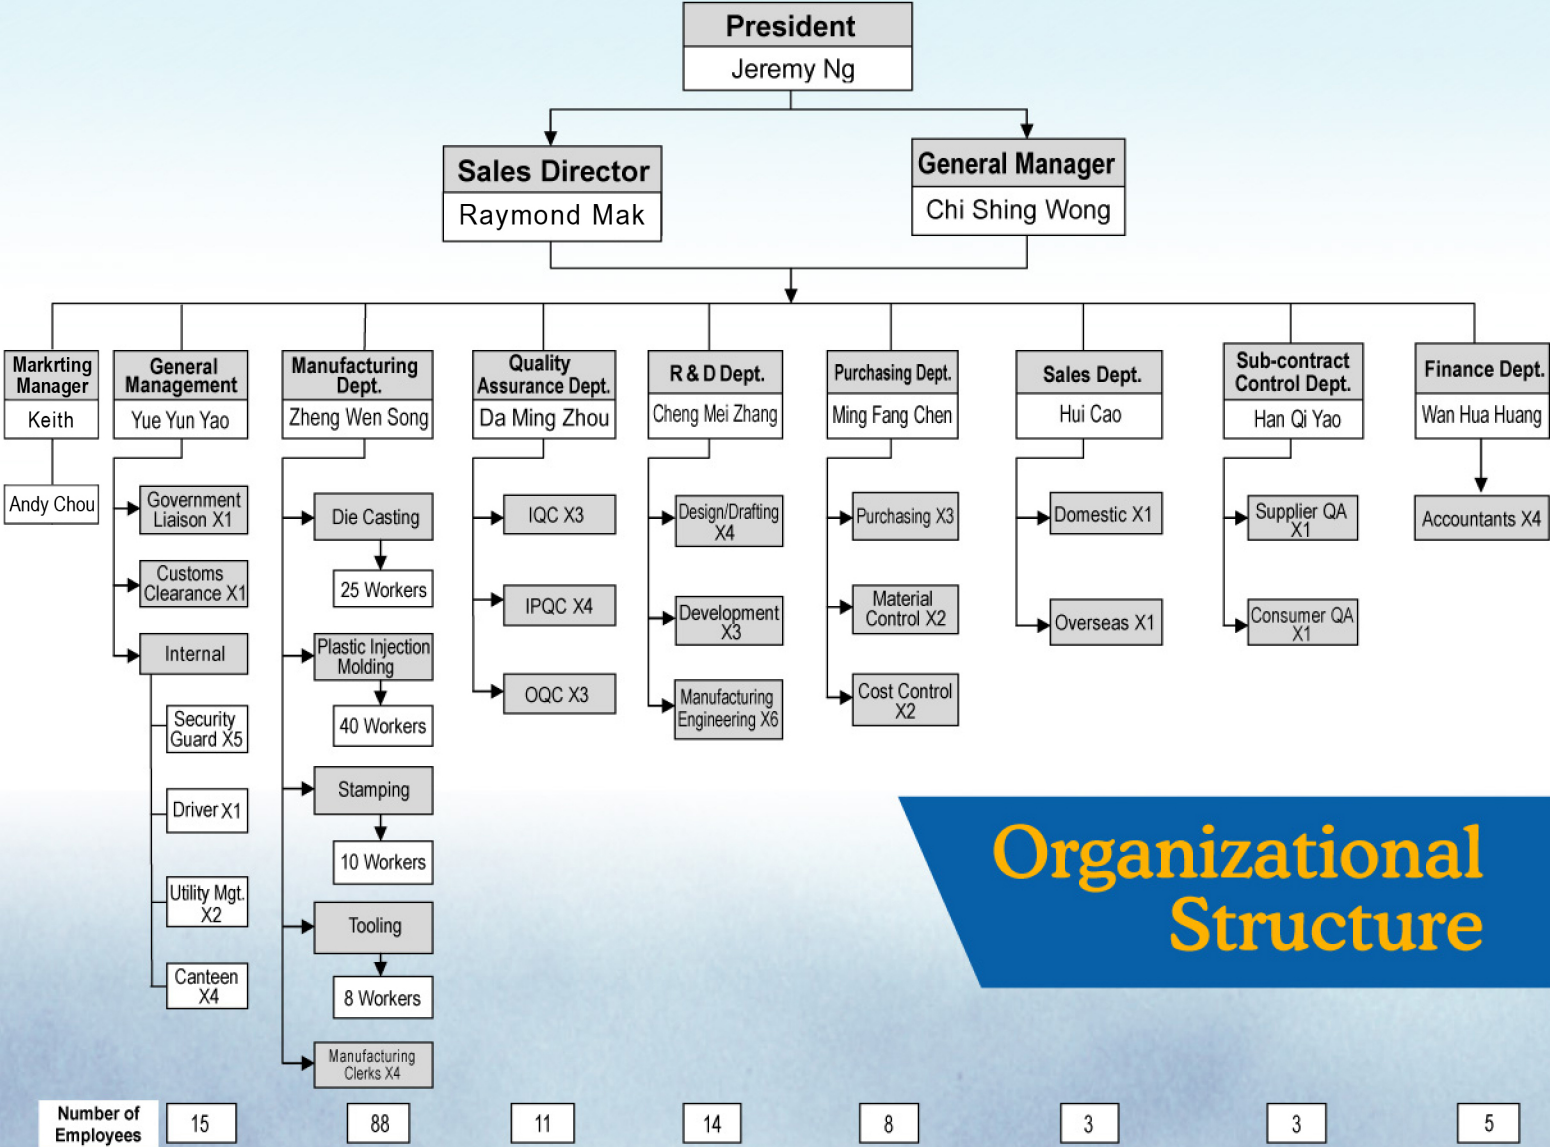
President
Jeremy Ng

Sales Director
Raymond Mak

General Manager
Chi Shing Wong

Markrting Manager
Keith

Andy Chou

General Management
Yue Yun Yao

Government Liaison X1

Customs Clearance X1

Internal

Security Guard X5

Driver X1

Utility Mgt. X2

Canteen X4

Manufacturing Dept.
Zheng Wen Song

Die Casting

25 Workers

Plastic Injection Molding

40 Workers

Stamping

10 Workers

Tooling

8 Workers

Manufacturing Clerks X4

Quality Assurance Dept.
Da Ming Zhou

IQC X3

IPQC X4

OQC X3

R & D Dept.
Cheng Mei Zhang

Design/Drafting X4

Development X3

Manufacturing Engineering X6

Purchasing Dept.
Ming Fang Chen

Purchasing X3

Material Control X2

Cost Control X2

Sales Dept.
Hui Cao

Domestic X1

Overseas X1

Sub-contract Control Dept.
Han Qi Yao

Supplier QA X1

Consumer QA X1

Finance Dept.
Wan Hua Huang

Accountants X4

Organizational Structure

| Number of Employees | 15 | 88 | 11 | 14 | 8 | 3 | 3 | 5 |